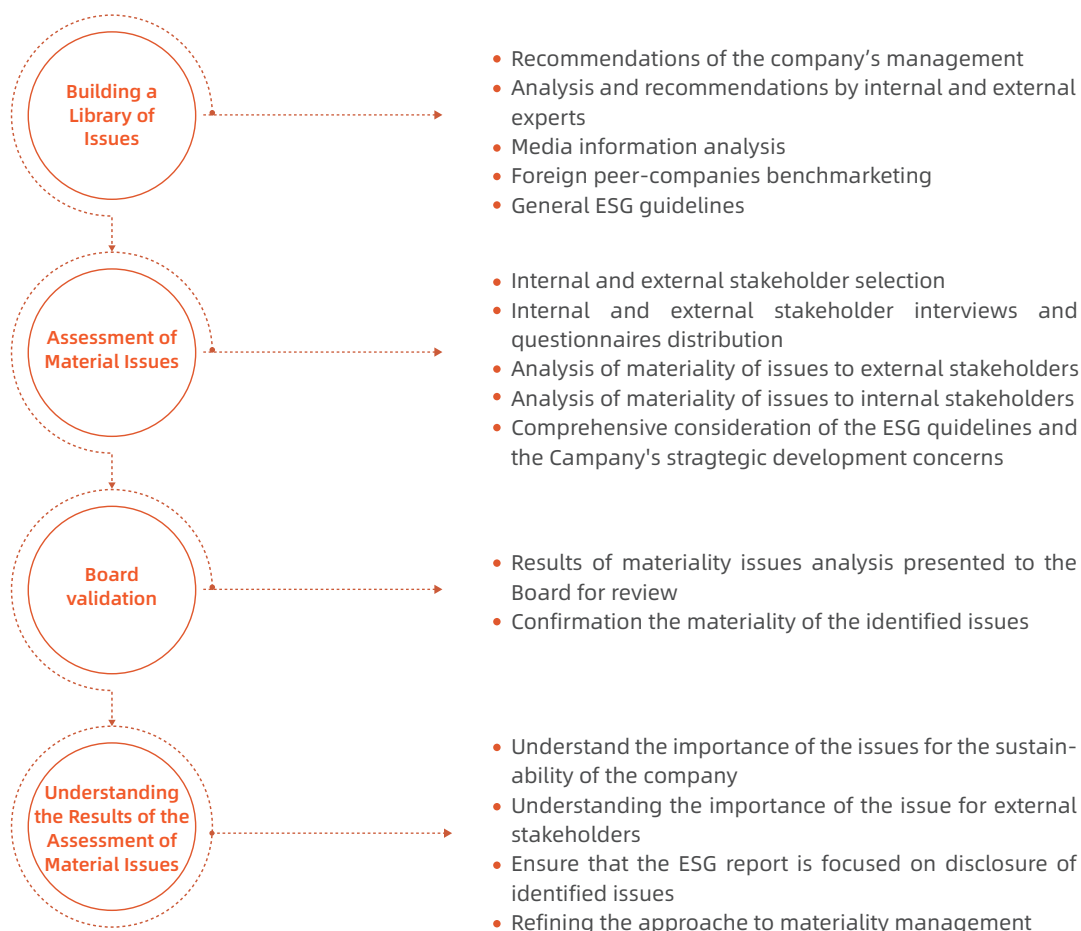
Building a Library of Issues

- Recommendations of the company’s management
- Analysis and recommendations by internal and external experts
- Media information analysis
- Foreign peer-companies benchmarketing
- General ESG guidelines

Assessment of Material Issues

- Internal and external stakeholder selection
- Internal and external stakeholder interviews and questionnaires distribution
- Analysis of materiality of issues to external stakeholders
- Analysis of materiality of issues to internal stakeholders
- Comprehensive consideration of the ESG quidelines and the Campany's stragtegic development concerns

Board validation

- Results of materiality issues analysis presented to the Board for review
- Confirmation the materiality of the identified issues

Understanding the Results of the Assessment of Material Issues

- Understand the importance of the issues for the sustainability of the company
- Understanding the importance of the issue for external stakeholders
- Ensure that the ESG report is focused on disclosure of identified issues
- Refining the approache to materiality management